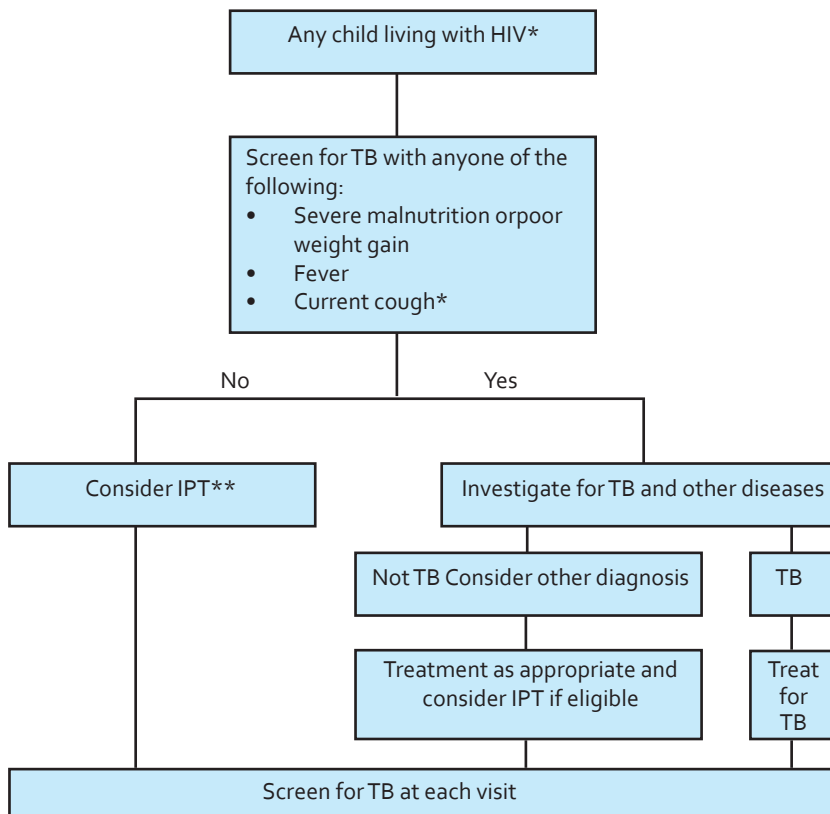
Any child living with HIV*

Screen for TB with anyone of the following:
- Severe malnutrition orpoor weight gain
- Fever
- Current cough*

No

Yes

Consider IPT**

Investigate for TB and other diseases

Not TB Consider other diagnosis

TB

Treatment as appropriate and consider IPT if eligible

Treat for TB

Screen for TB at each visit